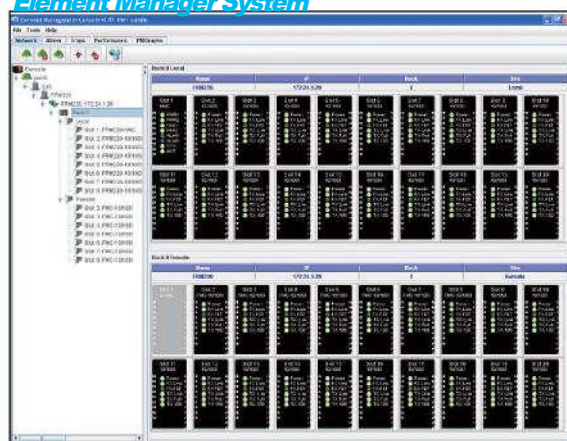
Element Manager System

File Tools Help

Network Alarm Traps Performance PMGraphs

Rack1 Local

| Name | IP | Rack | Site |
|---|---|---|---|
| FRM220 | 172.24.3.26 | 1 | Local |

Rack 0 Remote

| Name | IP | Rack | Site |
|---|---|---|---|
| FRM220 | 172.24.3.26 | 1 | Remote |

Slot 1
Slot 2
Slot 3
Slot 4
Slot 5
Slot 6
Slot 7
Slot 8
Slot 9
Slot 10
Slot 11
Slot 12
Slot 13
Slot 14
Slot 15
Slot 16
Slot 17
Slot 18
Slot 19
Slot 20

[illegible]